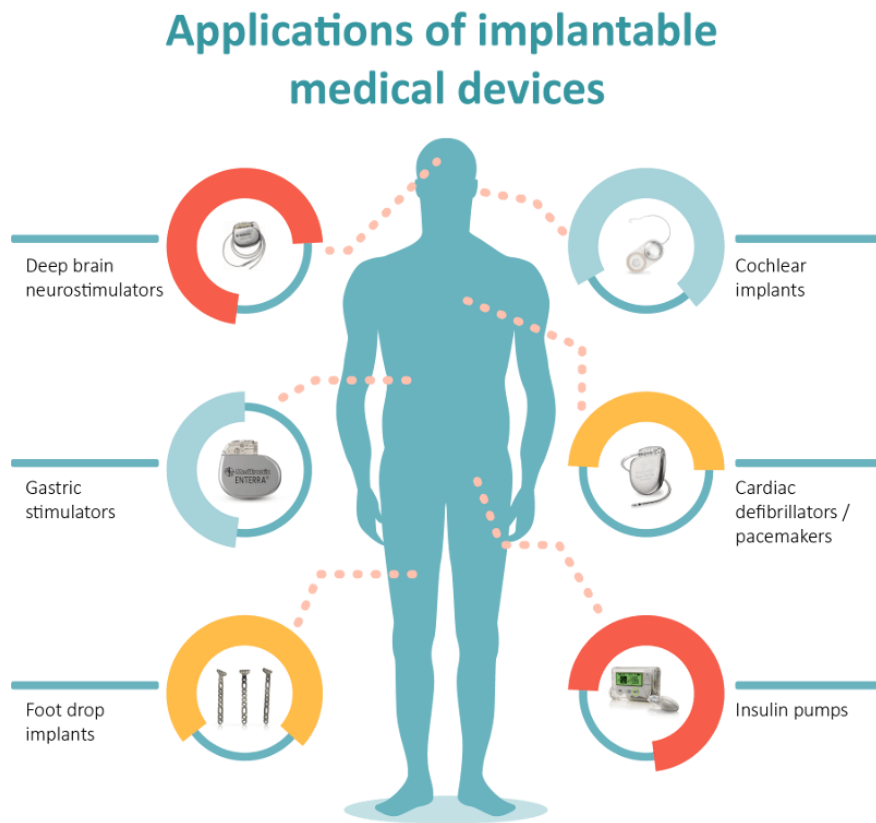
Applications of implantable medical devices

Deep brain neurostimulators

Cochlear implants

Medtronic ENTERRA

Gastric stimulators

Cardiac defibrillators / pacemakers

Foot drop implants

Insulin pumps